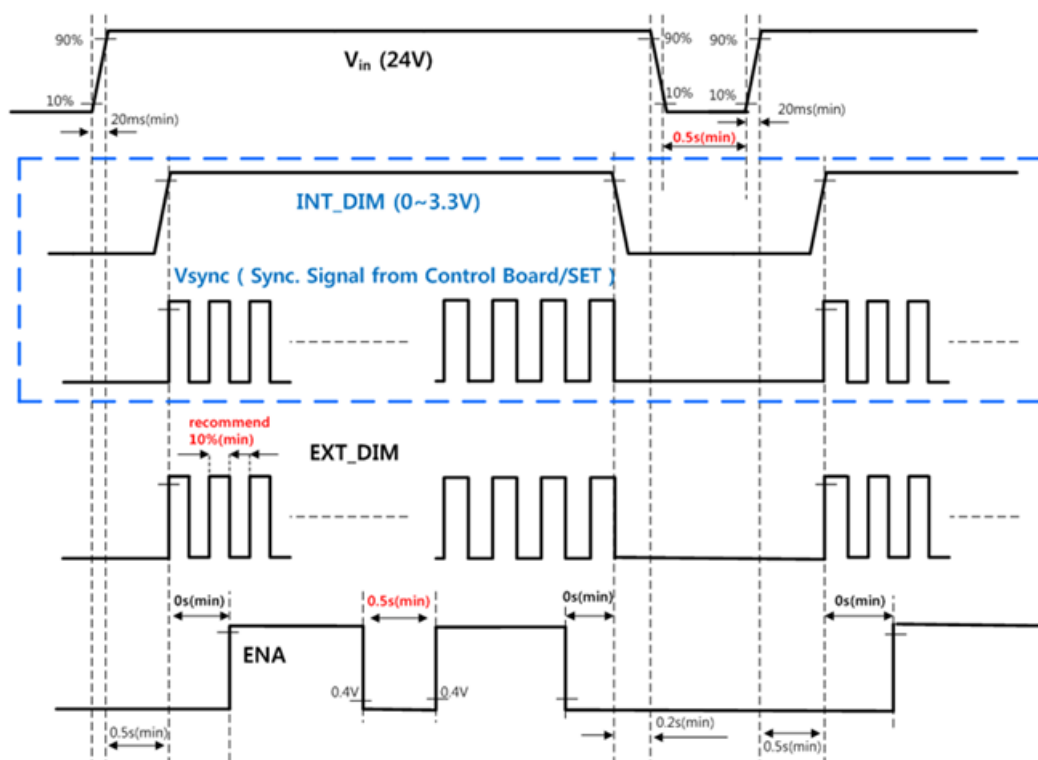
90%

10%

$V_{in}$ (24V)

20ms(min)

90%

10%

90%

10%

20ms(min)

0.5s(min)

INT_DIM (0~3.3V)

Vsync ( Sync. Signal from Control Board/SET )

recommend
10%(min)

EXT_DIM

0s(min)

0.5s(min)

0s(min)

0s(min)

ENA

0.4V

0.4V

0.5s(min)

0.2s(min)

0.5s(min)